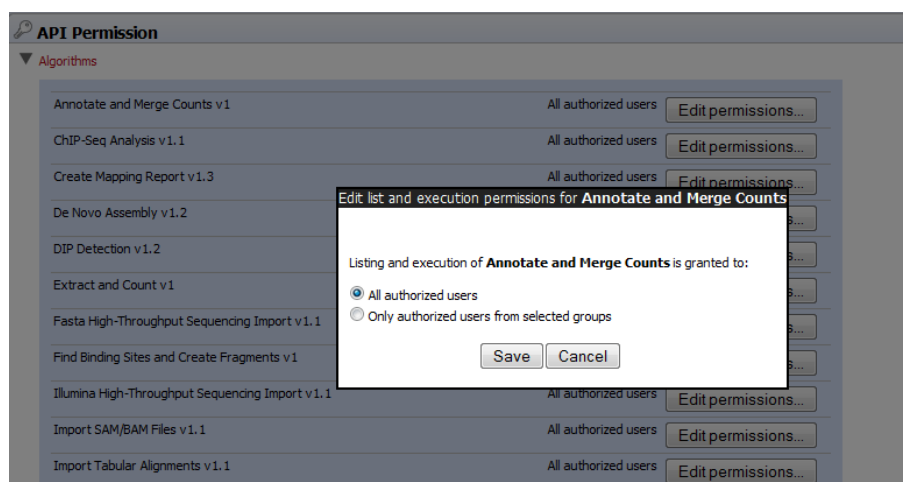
API Permission

Algorithms

| | | |
|---|---|---|
| Annotate and Merge Counts v1 | All authorized users | Edit permissions... |
| ChIP-Seq Analysis v1.1 | All authorized users | Edit permissions... |
| Create Mapping Report v1.3 | All authorized users | Edit permissions... |
| De Novo Assembly v1.2 | | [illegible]s... |
| DIP Detection v1.2 | | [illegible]s... |
| Extract and Count v1 | | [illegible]s... |
| Fasta High-Throughput Sequencing Import v1.1 | | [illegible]s... |
| Find Binding Sites and Create Fragments v1 | | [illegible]s... |
| Illumina High-Throughput Sequencing Import v1.1 | All authorized users | Edit permissions... |
| Import SAM/BAM Files v1.1 | All authorized users | Edit permissions... |
| Import Tabular Alignments v1.1 | All authorized users | Edit permissions... |

Edit list and execution permissions for Annotate and Merge Counts

Listing and execution of Annotate and Merge Counts is granted to:

All authorized users

Only authorized users from selected groups

Save Cancel